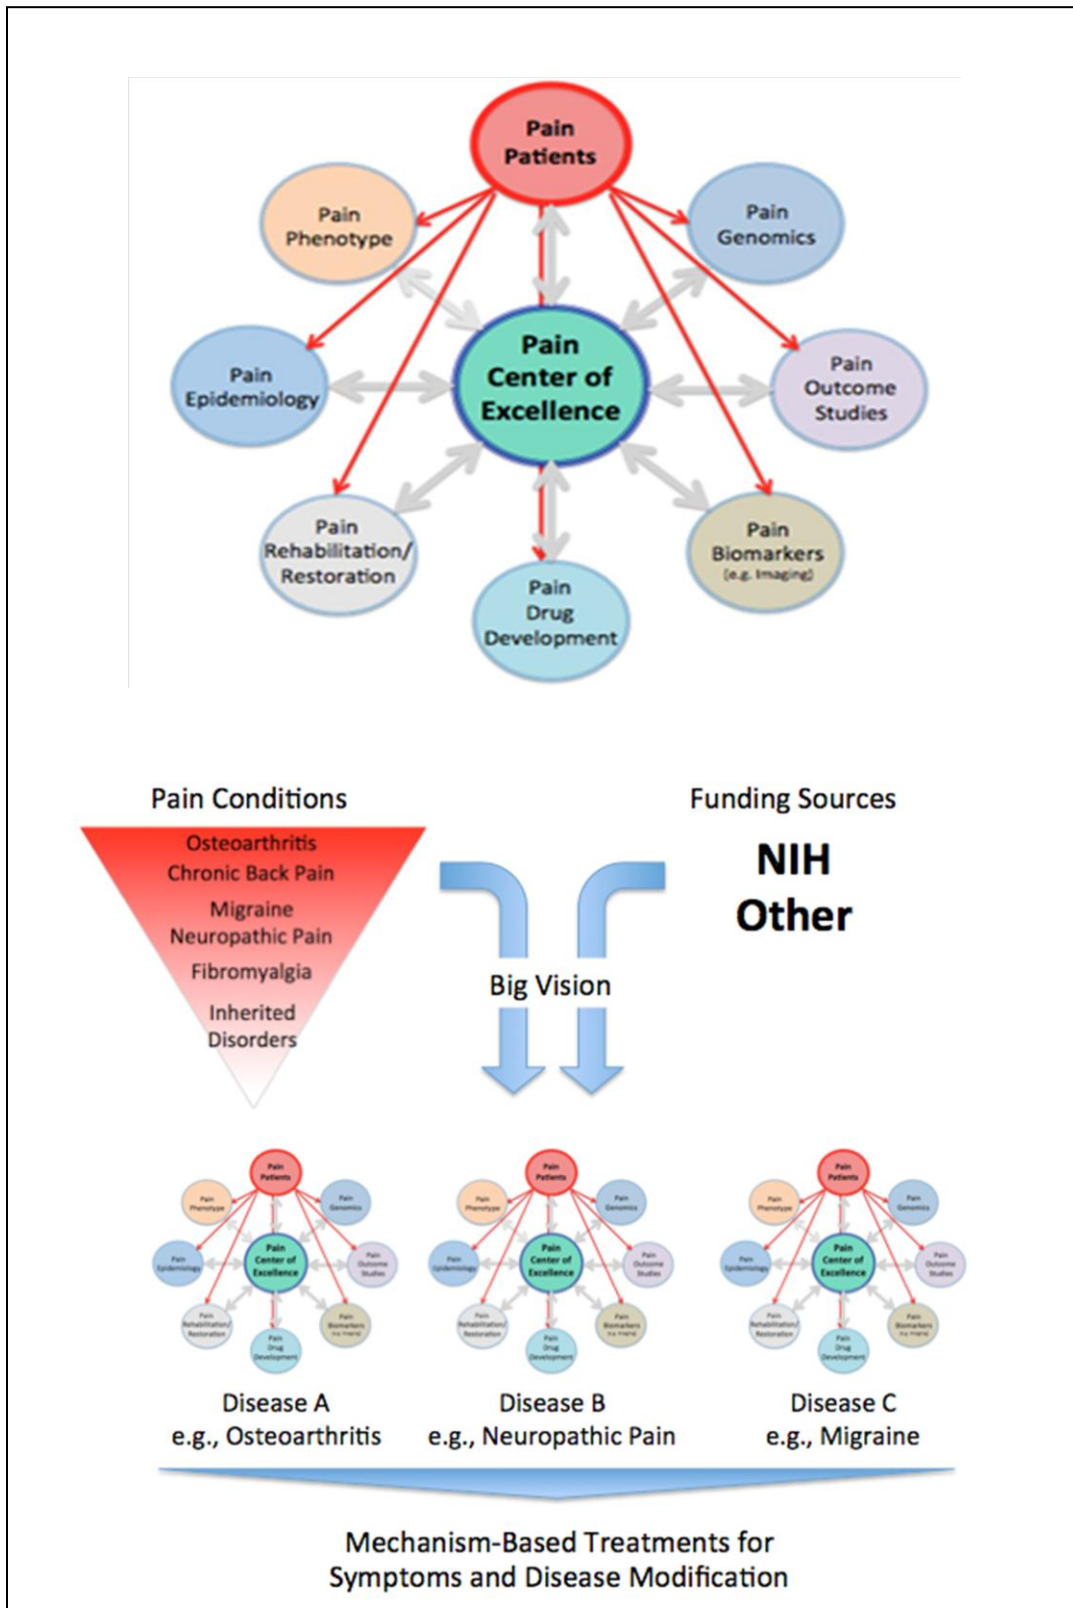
Pain Patients

Pain Phenotype

Pain Genomics

Pain Epidemiology

Pain Center of Excellence

Pain Outcome Studies

Pain Rehabilitation/ Restoration

Pain Drug Development

Pain Biomarkers (e.g. Imaging)

Pain Conditions

Osteoarthritis
Chronic Back Pain
Migraine
Neuropathic Pain
Fibromyalgia
Inherited Disorders

Funding Sources

NIH
Other

Big Vision

Disease A
e.g., Osteoarthritis

Disease B
e.g., Neuropathic Pain

Disease C
e.g., Migraine

Mechanism-Based Treatments for Symptoms and Disease Modification